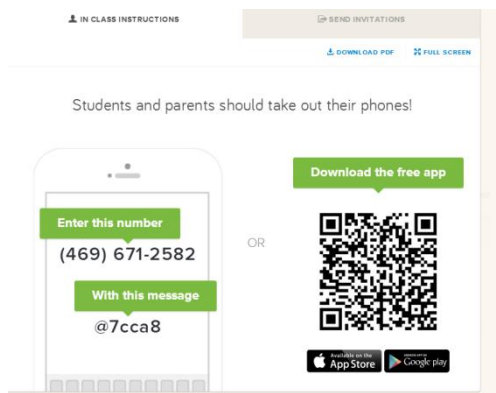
IN CLASS INSTRUCTIONS

SEND INVITATIONS

DOWNLOAD PDF

FULL SCREEN

Students and parents should take out their phones!

Enter this number

(469) 671-2582

With this message

@7cca8

OR

Download the free app

Available on the App Store

ANDROID APP ON Google play